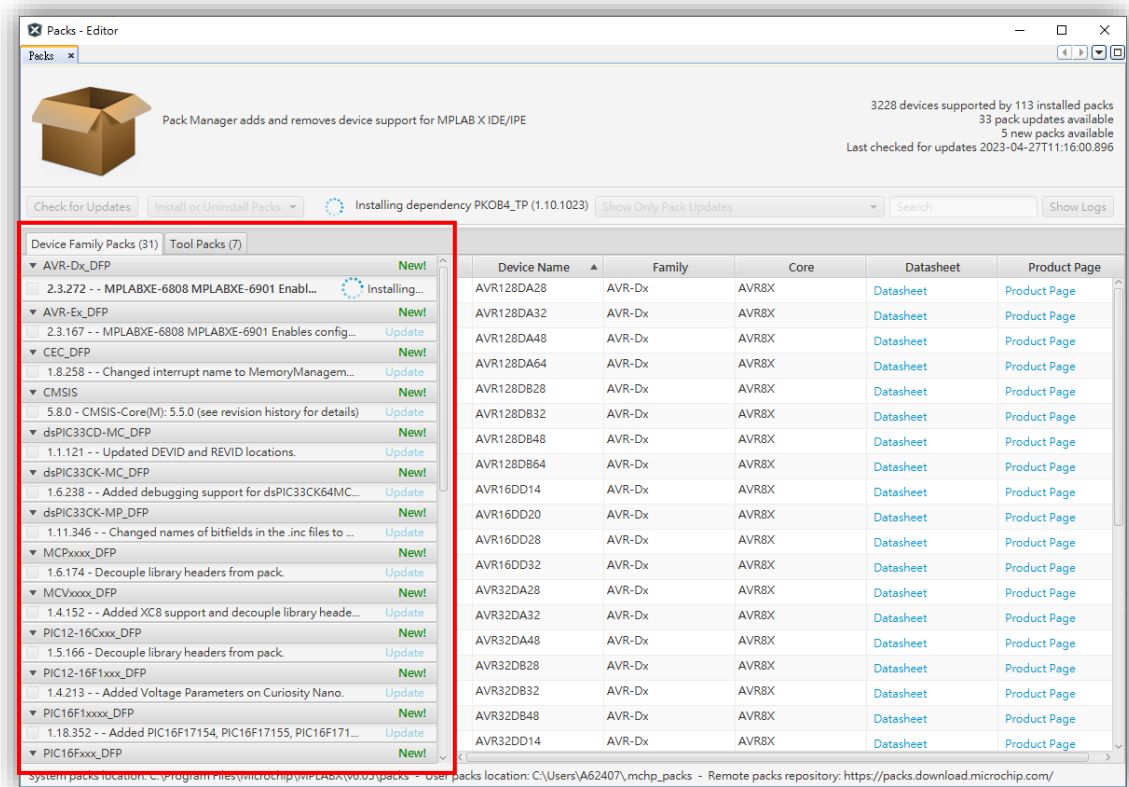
Packs - Editor

Packs ×

Pack Manager adds and removes device support for MPLAB X IDE/IPE

3228 devices supported by 113 installed packs
33 pack updates available
5 new packs available
Last checked for updates 2023-04-27T11:16:00.896

Check for Updates | Install or Uninstall Packs | Installing dependency PKOB4_TP (1.10.1023) | Show Only Pack Updates | Search | Show Logs

Device Family Packs (31) | Tool Packs (7)

AVR-Dx_DFP New!
2.3.272 - - MPLABXE-6808 MPLABXE-6901 Enabl... Installing...
AVR-Ex_DFP New!
2.3.167 - - MPLABXE-6808 MPLABXE-6901 Enables config... Update
CEC_DFP New!
1.8.258 - - Changed interrupt name to MemoryManagem... Update
CMSIS New!
5.8.0 - CMSIS-Core(M): 5.5.0 (see revision history for details) Update
dsPIC33CD-MC_DFP New!
1.1.121 - - Updated DEVID and REVID locations. Update
dsPIC33CK-MC_DFP New!
1.6.238 - - Added debugging support for dsPIC33CK64MC... Update
dsPIC33CK-MP_DFP New!
1.11.346 - - Changed names of bitfields in the .inc files to ... Update
MCPxxxx_DFP New!
1.6.174 - Decouple library headers from pack. Update
MCVxxxx_DFP New!
1.4.152 - - Added XC8 support and decouple library heade... Update
PIC12-16Cxxx_DFP New!
1.5.166 - Decouple library headers from pack. Update
PIC12-16F1xxx_DFP New!
1.4.213 - - Added Voltage Parameters on Curiosity Nano. Update
PIC16F1xxxx_DFP New!
1.18.352 - - Added PIC16F17154, PIC16F17155, PIC16F171... Update
PIC16Fxxx_DFP New!

| Device Name | Family | Core | Datasheet | Product Page |
|---|---|---|---|---|
| AVR128DA28 | AVR-Dx | AVR8X | Datasheet | Product Page |
| AVR128DA32 | AVR-Dx | AVR8X | Datasheet | Product Page |
| AVR128DA48 | AVR-Dx | AVR8X | Datasheet | Product Page |
| AVR128DA64 | AVR-Dx | AVR8X | Datasheet | Product Page |
| AVR128DB28 | AVR-Dx | AVR8X | Datasheet | Product Page |
| AVR128DB32 | AVR-Dx | AVR8X | Datasheet | Product Page |
| AVR128DB48 | AVR-Dx | AVR8X | Datasheet | Product Page |
| AVR128DB64 | AVR-Dx | AVR8X | Datasheet | Product Page |
| AVR16DD14 | AVR-Dx | AVR8X | Datasheet | Product Page |
| AVR16DD20 | AVR-Dx | AVR8X | Datasheet | Product Page |
| AVR16DD28 | AVR-Dx | AVR8X | Datasheet | Product Page |
| AVR16DD32 | AVR-Dx | AVR8X | Datasheet | Product Page |
| AVR32DA28 | AVR-Dx | AVR8X | Datasheet | Product Page |
| AVR32DA32 | AVR-Dx | AVR8X | Datasheet | Product Page |
| AVR32DA48 | AVR-Dx | AVR8X | Datasheet | Product Page |
| AVR32DB28 | AVR-Dx | AVR8X | Datasheet | Product Page |
| AVR32DB32 | AVR-Dx | AVR8X | Datasheet | Product Page |
| AVR32DB48 | AVR-Dx | AVR8X | Datasheet | Product Page |
| AVR32DD14 | AVR-Dx | AVR8X | Datasheet | Product Page |

System packs location: C:\Program Files\Microchip\MPLABX\v6.05\packs - User packs location: C:\Users\A62407\.mchp_packs - Remote packs repository: https://packs.download.microchip.com/